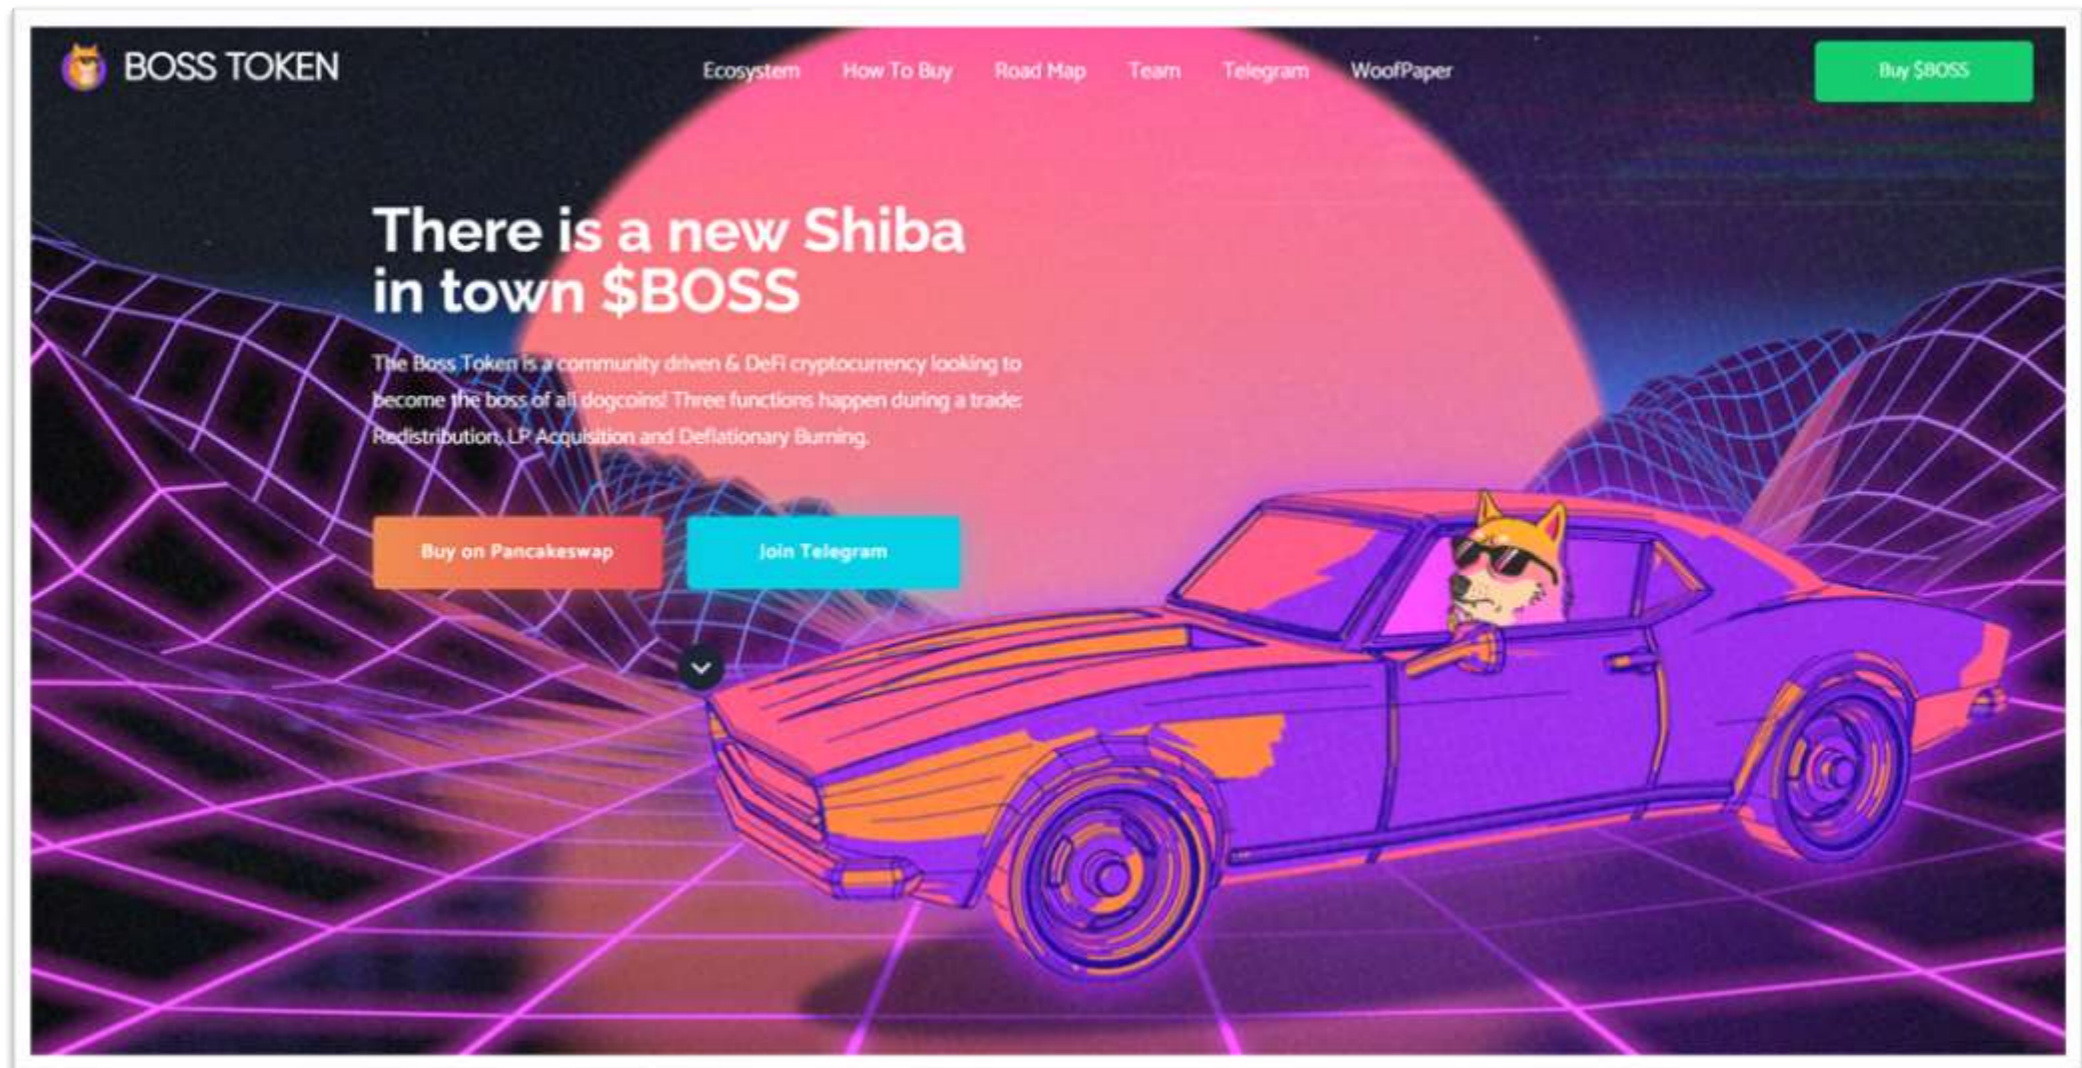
BOSS TOKEN

Ecosystem How To Buy Road Map Team Telegram WoofPaper

Buy $BOSS

There is a new Shiba in town $BOSS

The Boss Token is a community driven & DeFi cryptocurrency looking to become the boss of all dogcoins! Three functions happen during a trade: Redistribution, LP Acquisition and Deflationary Burning.

Buy on Pancakeswap

Join Telegram